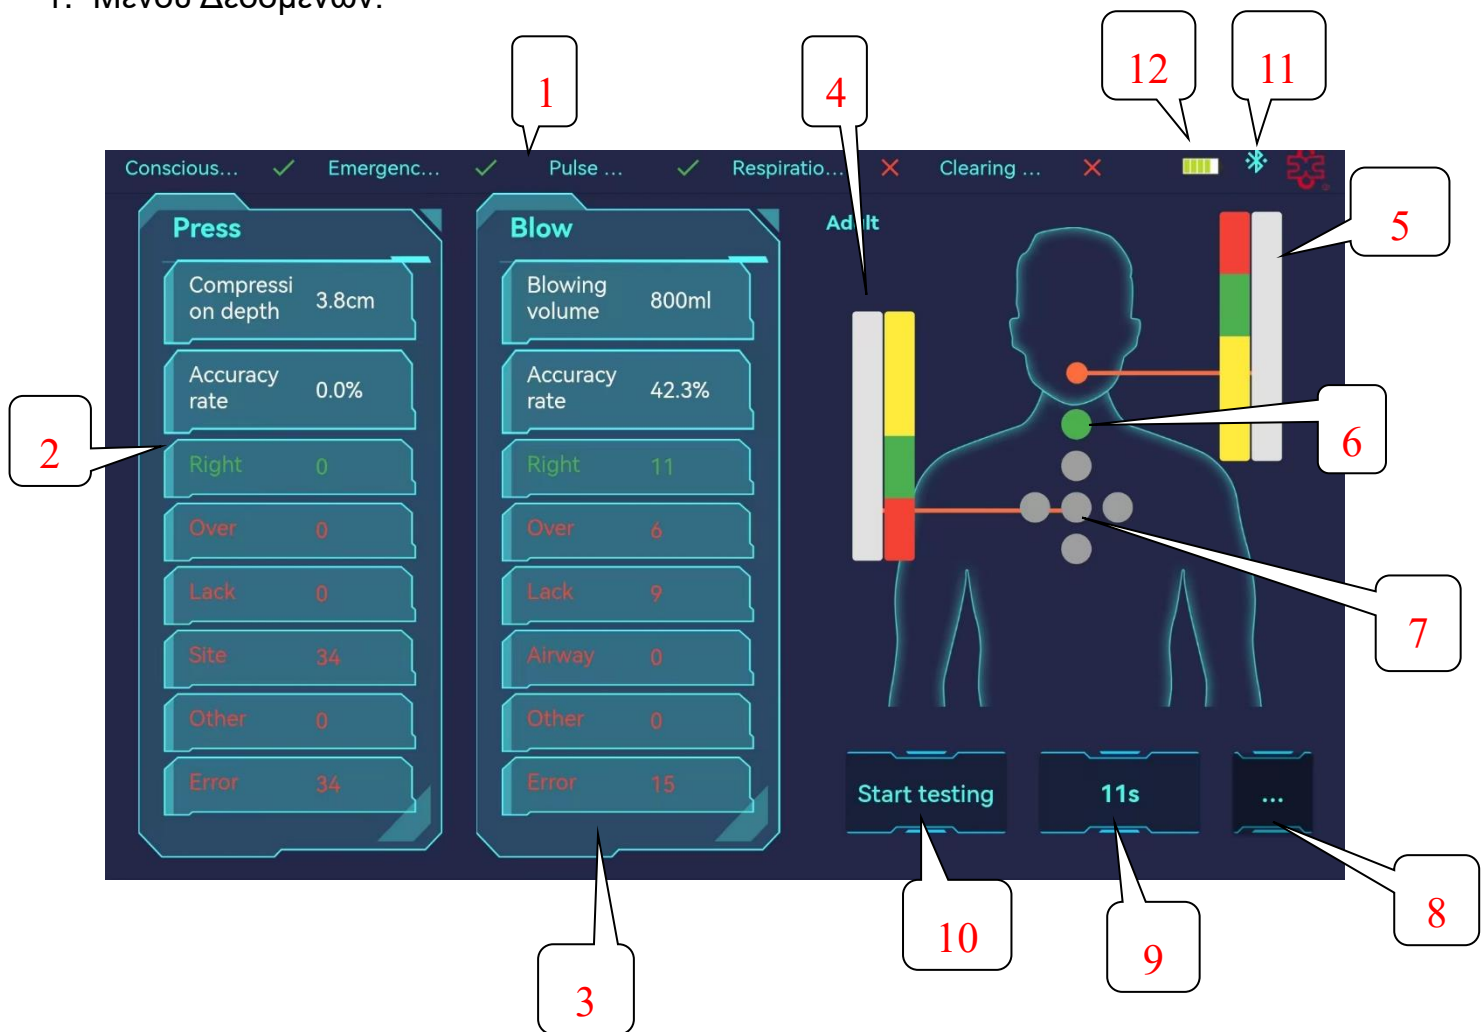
1. Μενού Δεδομένων:

1

4

12

11

Conscious... ✓ Emergenc... ✓ Pulse ... ✓ Respiratio... ✕ Clearing ... ✕

Press

Compression depth 3.8cm

Accuracy rate 0.0%

Right 0

Over 0

Lack 0

Site 34

Other 0

Error 34

Blow

Blowing volume 800ml

Accuracy rate 42.3%

Right 11

Over 6

Lack 9

Airway 0

Other 0

Error 15

Adult

5

2

6

7

Start testing

11s

...

10

9

8

3